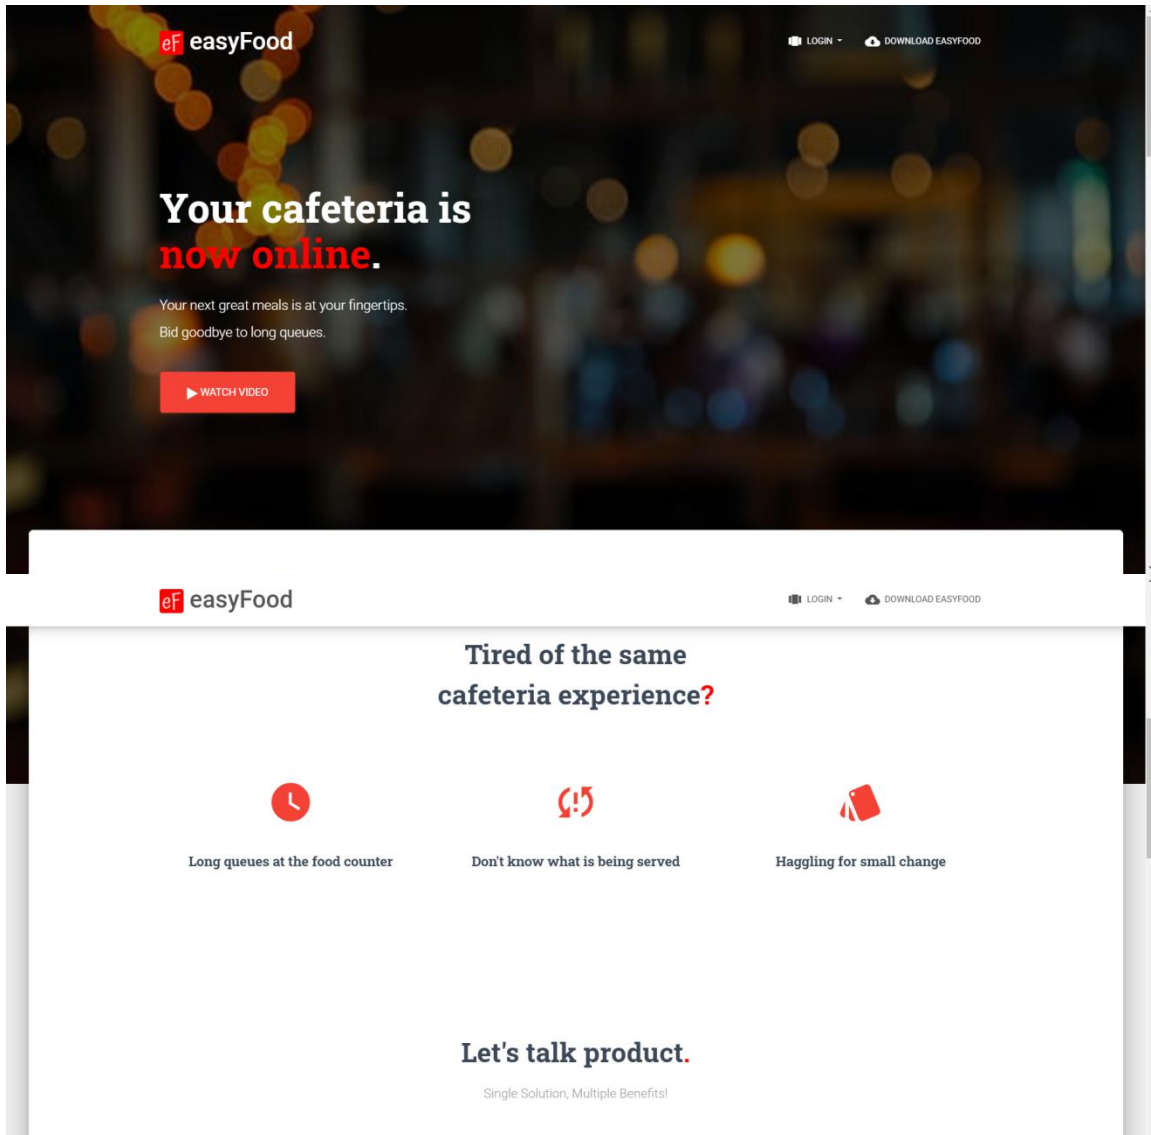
eF easyFood

LOGIN DOWNLOAD EASYFOOD

Your cafeteria is now online.

Your next great meals is at your fingertips.

Bid goodbye to long queues.

WATCH VIDEO

eF easyFood

LOGIN DOWNLOAD EASYFOOD

Tired of the same cafeteria experience?

Long queues at the food counter

Don't know what is being served

Haggling for small change

Let's talk product.

Single Solution, Multiple Benefits!